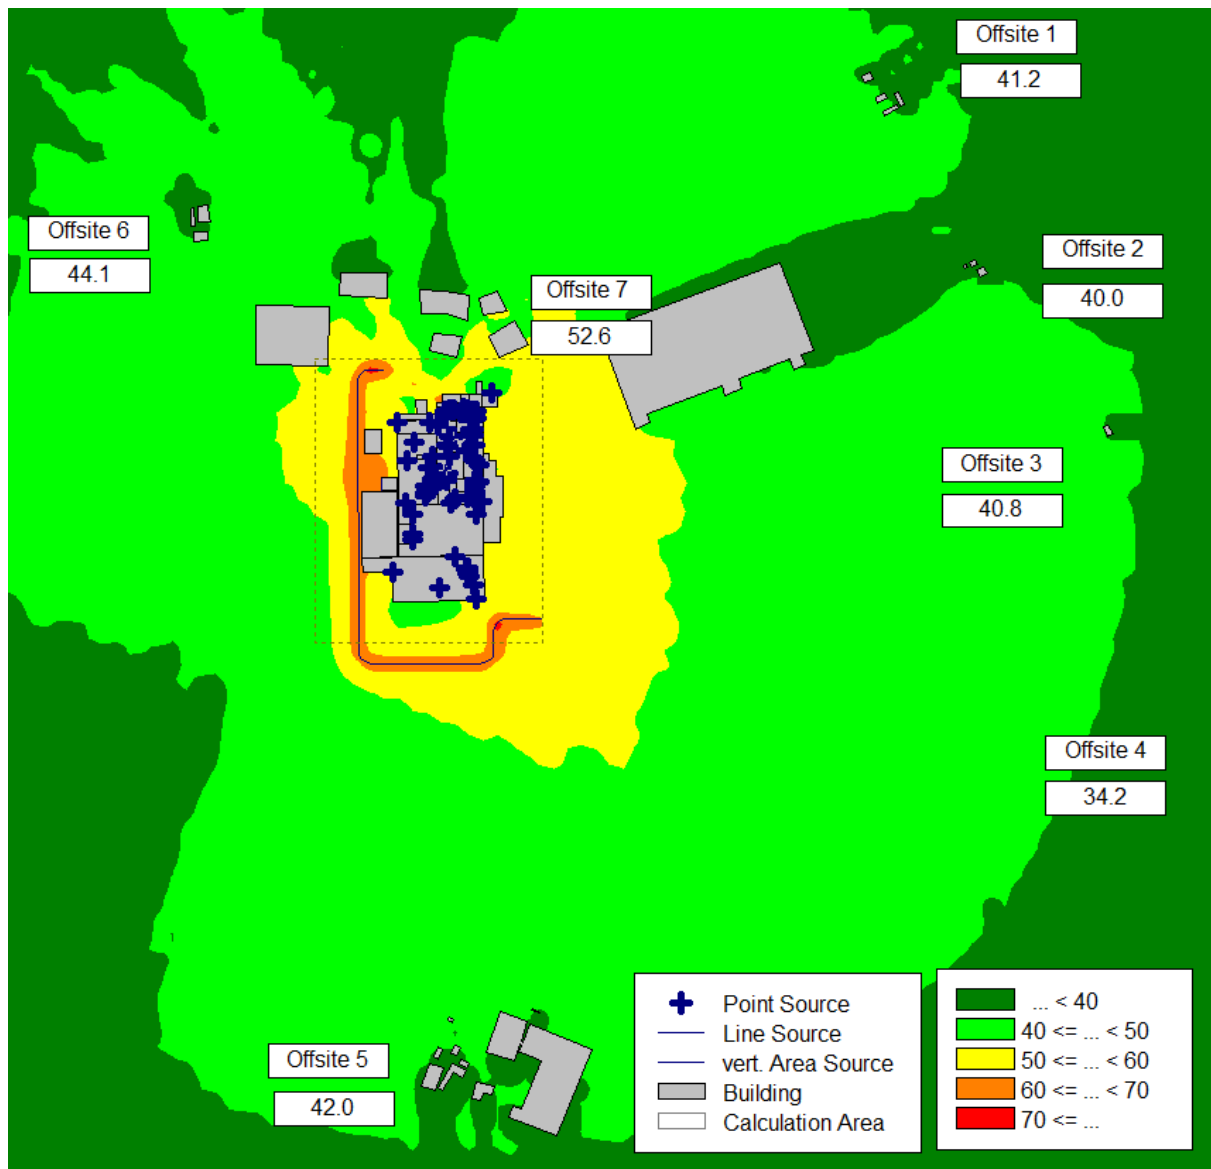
Offsite 1
41.2

Offsite 6
44.1

Offsite 2
40.0

Offsite 7
52.6

Offsite 3
40.8

Offsite 4
34.2

Offsite 5
42.0

Point Source
Line Source
vert. Area Source
Building
Calculation Area

| |
|---|
| ... < 40 |
| 40 <= ... < 50 |
| 50 <= ... < 60 |
| 60 <= ... < 70 |
| 70 <= ... |